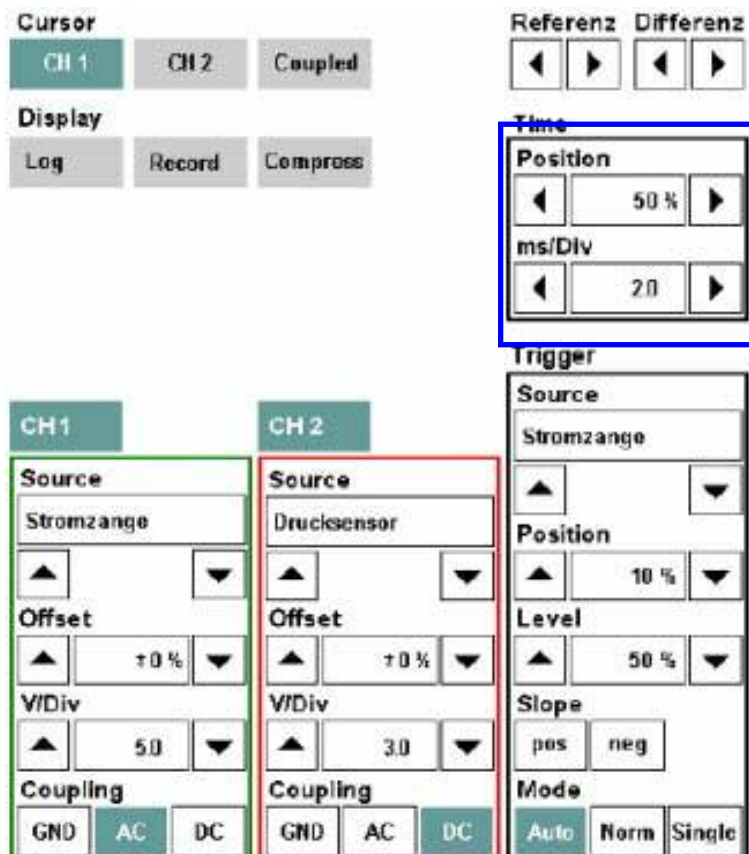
Cursor

CH 1 CH 2 Coupled

Display

Log Record Compress

Referenz Differenz

Time

Position

50 %

ms/Div

2.0

Trigger

Source

Stromzange

Position

10 %

Level

50 %

Slope

pos neg

Mode

Auto Norm Single

CH 1

Source

Stromzange

Offset

±0 %

V/Div

5.0

Coupling

GND AC DC

CH 2

Source

Drucksensor

Offset

±0 %

V/Div

3.0

Coupling

GND AC DC